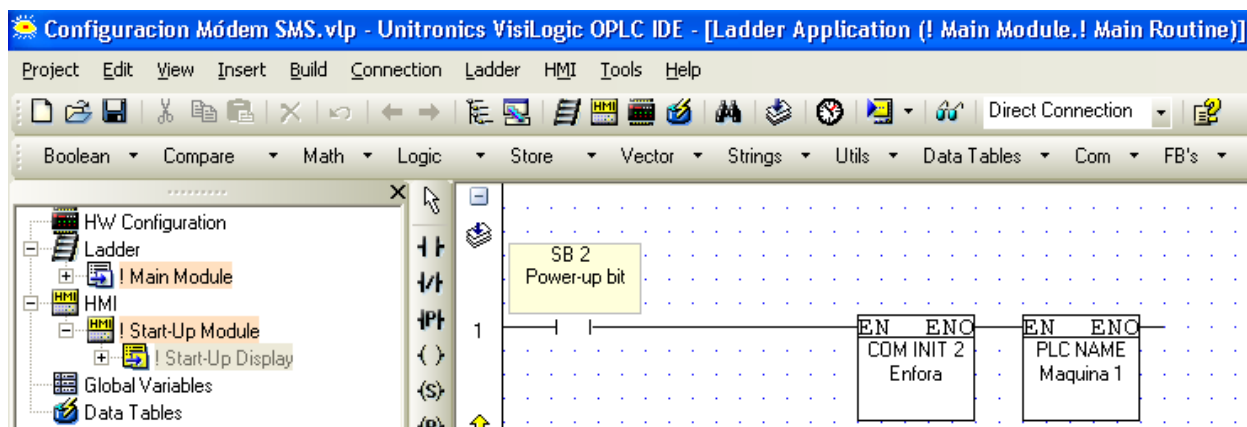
Configuracion Módem SMS.vlp - Unitronics VisiLogic OPLC IDE - [Ladder Application (! Main Module.! Main Routine)]

Project Edit View Insert Build Connection Ladder HMI Tools Help

Direct Connection

Boolean ▾ Compare ▾ Math ▾ Logic ▾ Store ▾ Vector ▾ Strings ▾ Utils ▾ Data Tables ▾ Com ▾ FB's ▾

HW Configuration
Ladder
! Main Module
HMI
! Start-Up Module
! Start-Up Display
Global Variables
Data Tables

SB 2
Power-up bit

1

EN ENO
COM INIT 2
Enfora

EN ENO
PLC NAME
Maquina 1